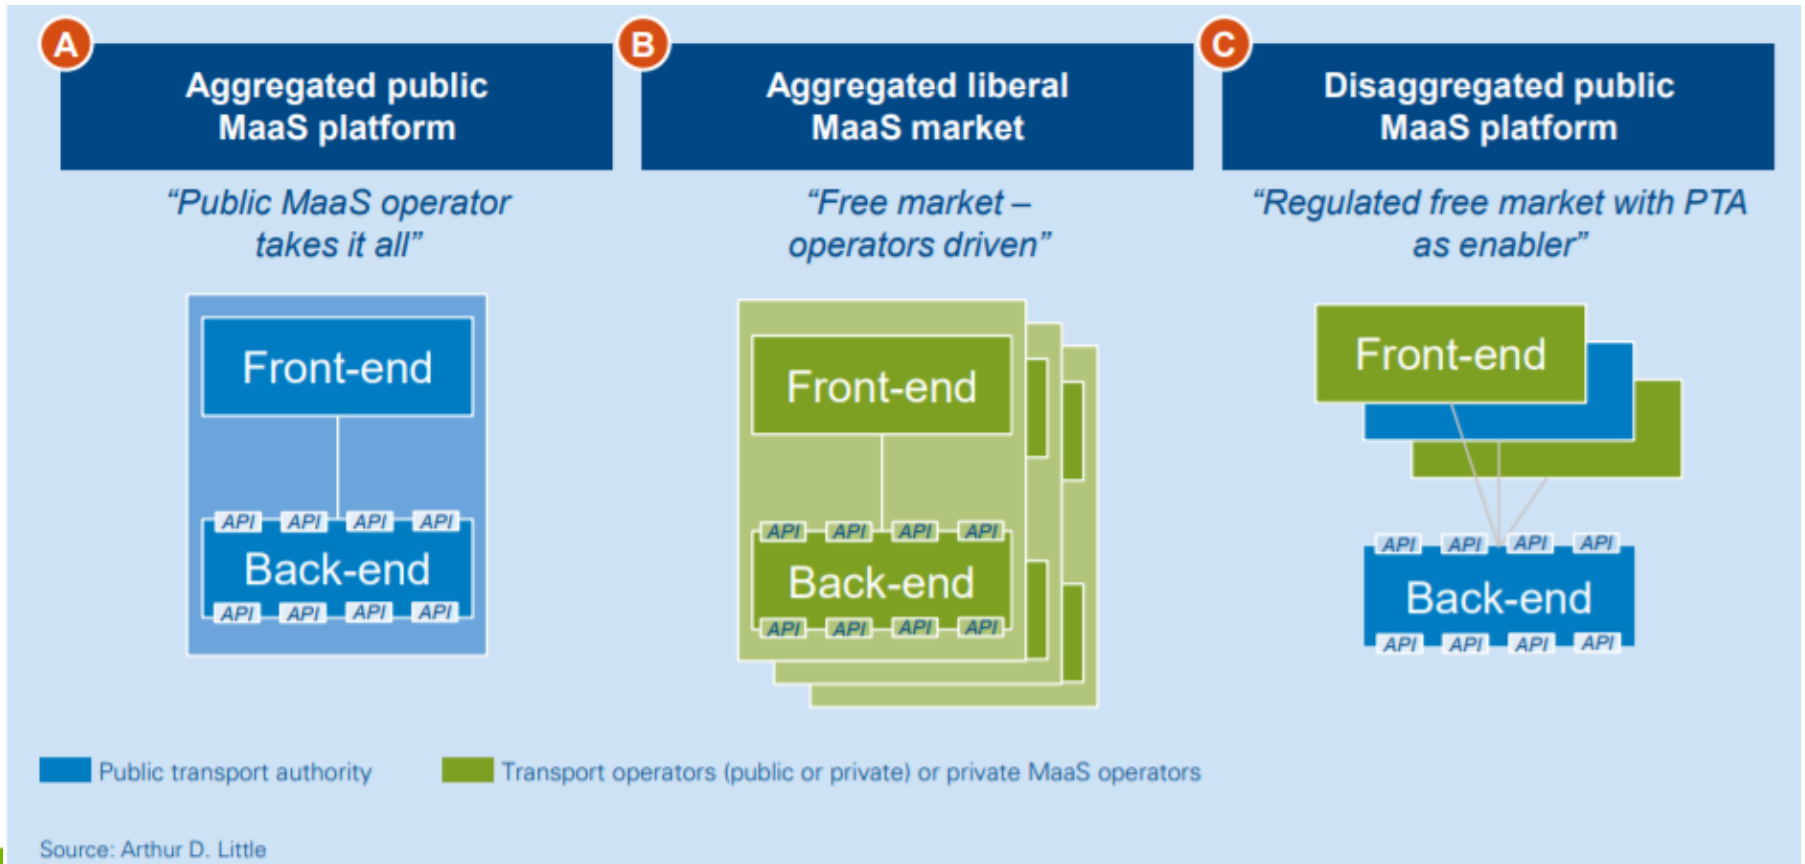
A
Aggregated public MaaS platform

"Public MaaS operator takes it all"

Front-end

API API API API

Back-end

API API API API

B
Aggregated liberal MaaS market

"Free market – operators driven"

Front-end

API API API API

Back-end

API API API API

C
Disaggregated public MaaS platform

"Regulated free market with PTA as enabler"

Front-end

API API API API

Back-end

API API API API

Public transport authority

Transport operators (public or private) or private MaaS operators

Source: Arthur D. Little